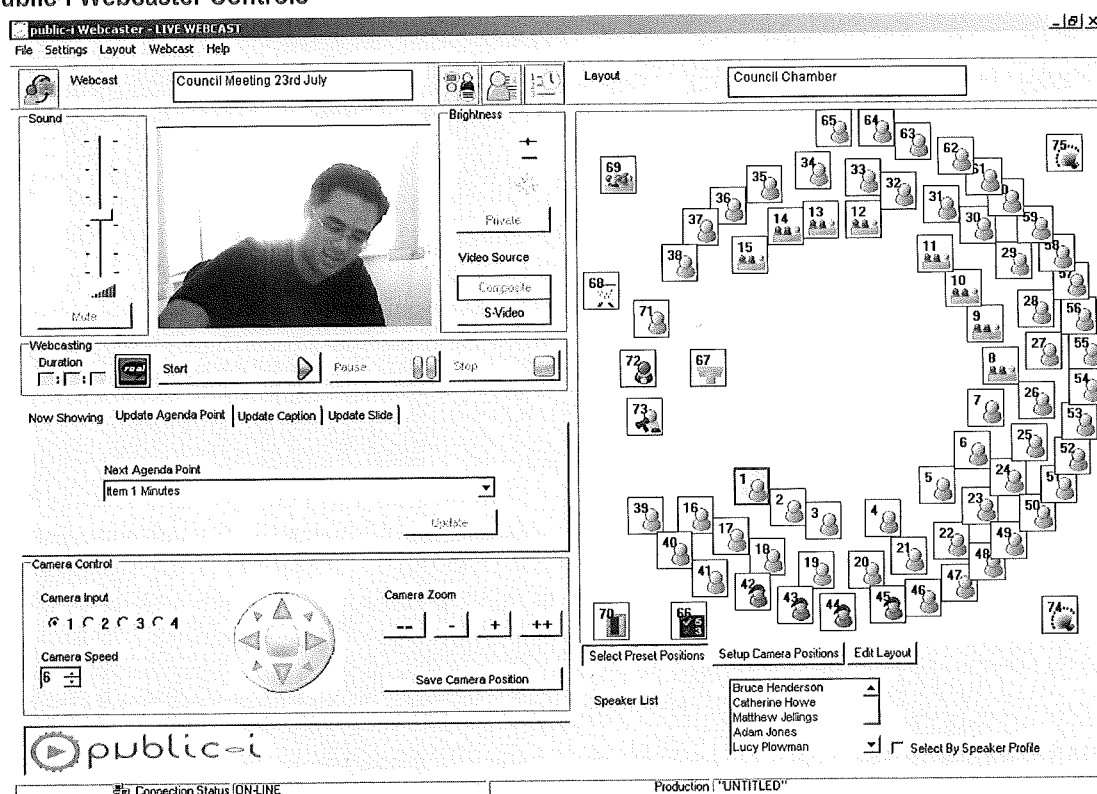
ublic-i Webcaster Controls

public-i Webcaster - LIVE WEBCAST

File Settings Layout Webcast Help

Webcast Council Meeting 23rd July

Layout Council Chamber

Sound

Mute

Brightness

Private

Video Source

Composite

S-Video

Webcasting

Duration

real

Start

Pause

Stop

Now Showing Update Agenda Point Update Caption Update Slide

Next Agenda Point

Item 1 Minutes

Update

Camera Control

Camera Input

1 2 3 4

Camera Speed

6

Camera Zoom

-- - + ++

Save Camera Position

65 64 63 62 61 60 75 69 34 33 32 35 31 59 36 14 13 12 30 37 29 58 15 11 57 38 10 68 28 56 9 71 27 55 8 72 67 54 7 26 73 53 25 6 52 24 51 5 1 23 50 2 4 3 39 16 22 49 17 48 40 21 18 47 19 20 41 46 42 45 43 44 70 66 74

Select Preset Positions Setup Camera Positions Edit Layout

Speaker List

Bruce Henderson
Catherine Howe
Matthew Jellings
Adam Jones
Lucy Plowman

Select By Speaker Profile

public-i

Connection Status ON-LINE

Production "UNTITLED"